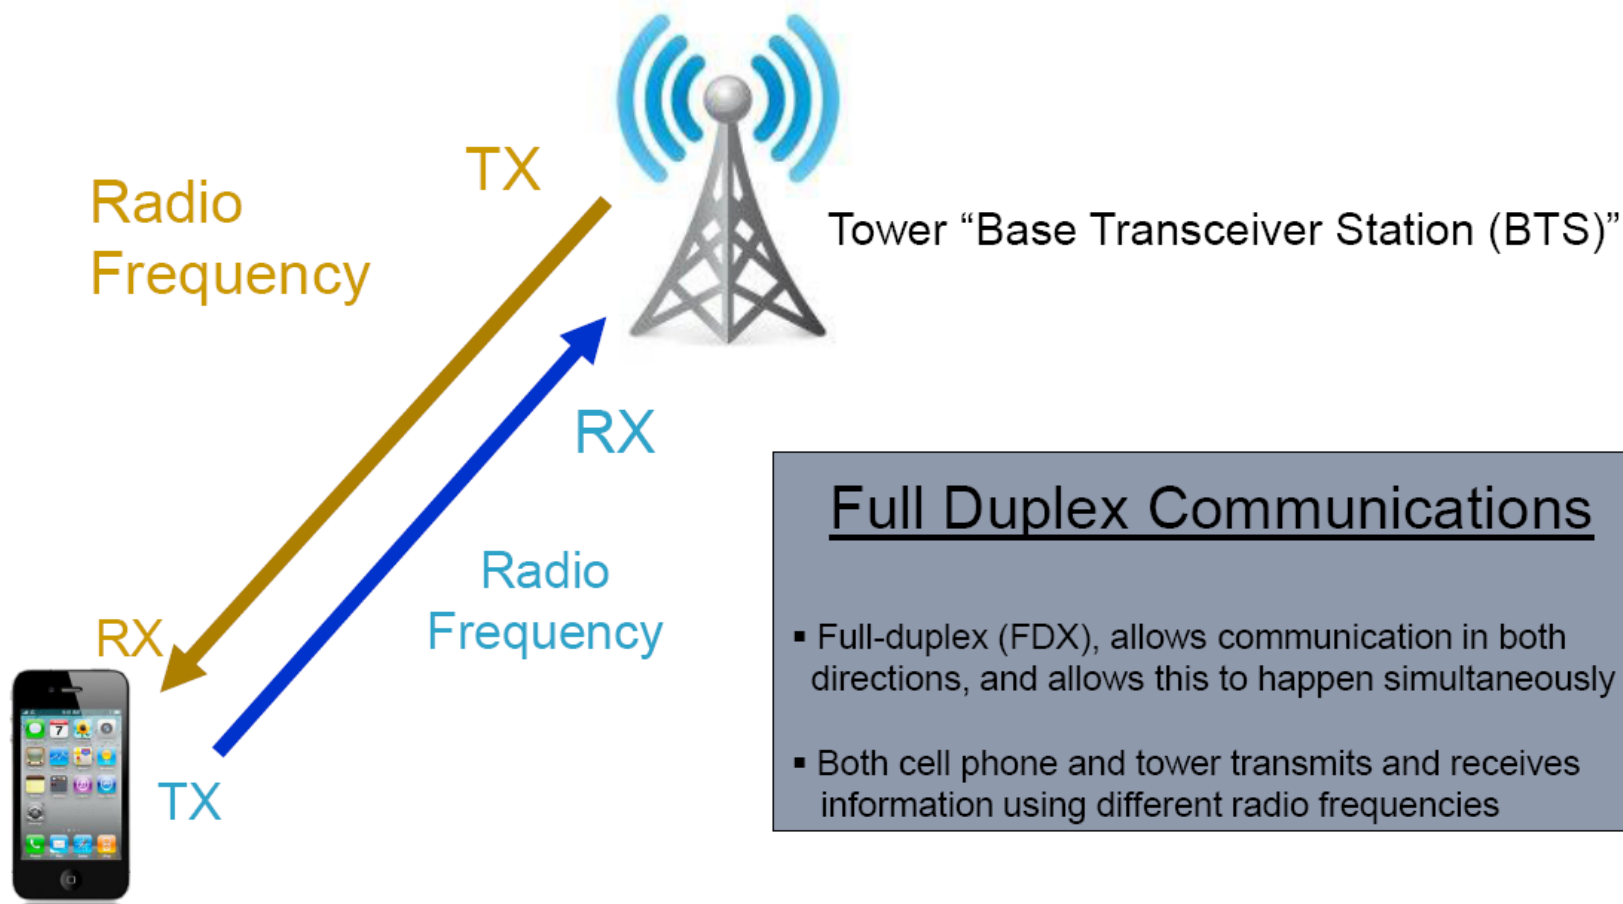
Radio Frequency

TX

Tower “Base Transceiver Station (BTS)”

RX

Radio Frequency

RX

TX

Full Duplex Communications

▪ Full-duplex (FDX), allows communication in both directions, and allows this to happen simultaneously

▪ Both cell phone and tower transmits and receives information using different radio frequencies